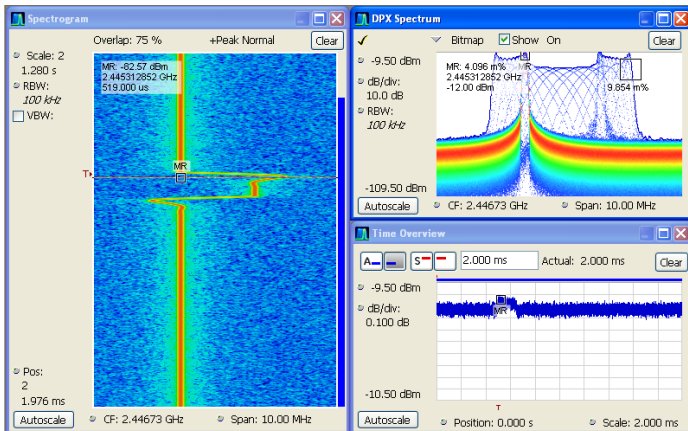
Spectrogram

Overlap: 75 %

+Peak Normal

Clear

Scale: 2
1.280 s

RBW:
100 kHz

VBW:

MR: -82.57 dBm
2.445312852 GHz
519.000 us

MR

T

Pos:
2
1.976 ms

Autoscale

CF: 2.44673 GHz

Span: 10.00 MHz

DPX Spectrum

Bitmap

Show On

Clear

-9.50 dBm

dB/div:
10.0 dB

RBW:
100 kHz

MR: 4.096 m%
2.445312852 GHz
-12.00 dBm

MR

9.854 m%

-109.50 dBm

Autoscale

CF: 2.44673 GHz

Span: 10.00 MHz

Time Overview

A

S

2.000 ms

Actual: 2.000 ms

Clear

-9.50 dBm

dB/div:
0.100 dB

MR

-10.50 dBm

T

Autoscale

Position: 0.000 s

Scale: 2.000 ms